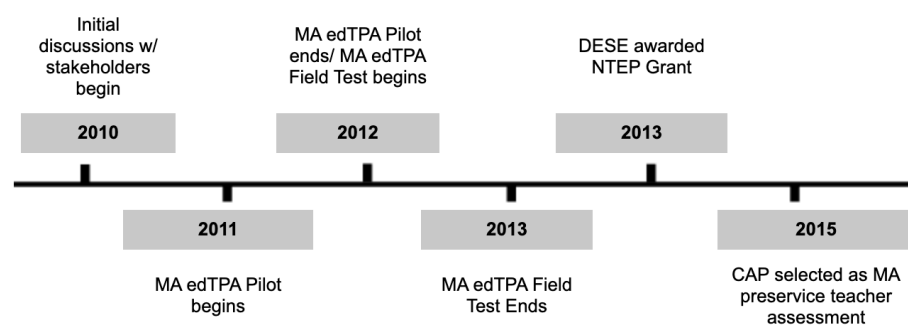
Initial discussions w/ stakeholders begin

2010

MA edTPA Pilot ends/ MA edTPA Field Test begins

2012

DESE awarded NTEP Grant

2013

2011

MA edTPA Pilot begins

2013

MA edTPA Field Test Ends

2015

CAP selected as MA preservice teacher assessment